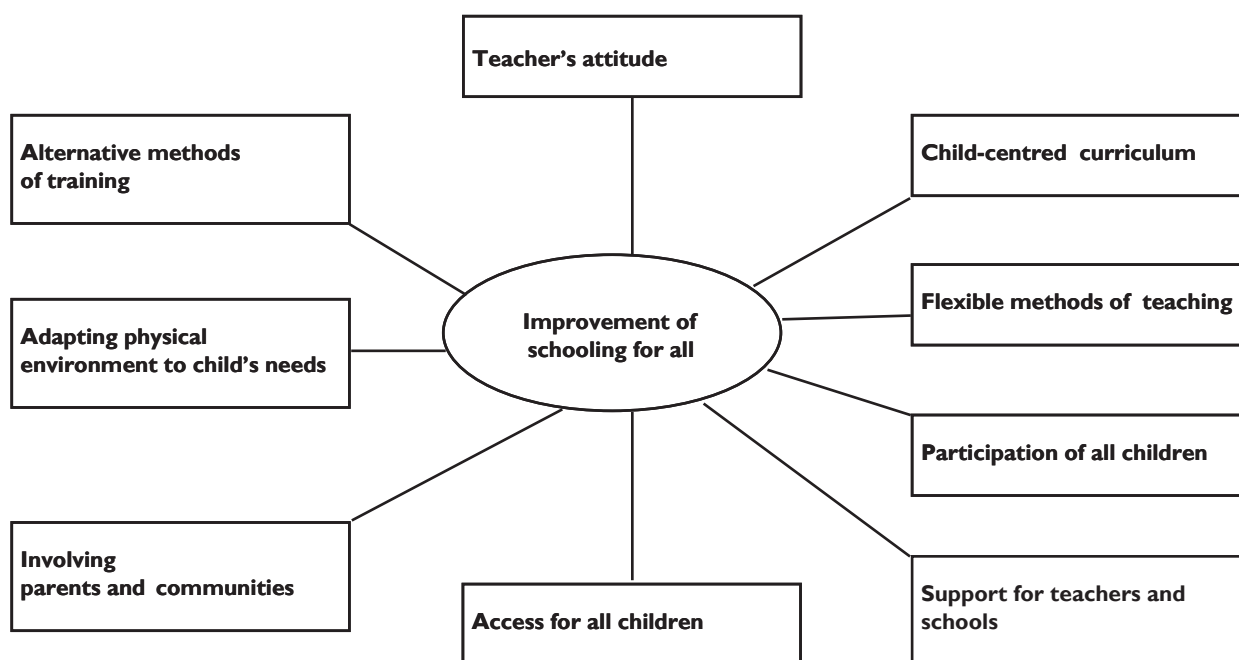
Teacher's attitude

Alternative methods of training

Child-centred curriculum

Improvement of schooling for all

Flexible methods of teaching

Adapting physical environment to child's needs

Participation of all children

Involving parents and communities

Access for all children

Support for teachers and schools